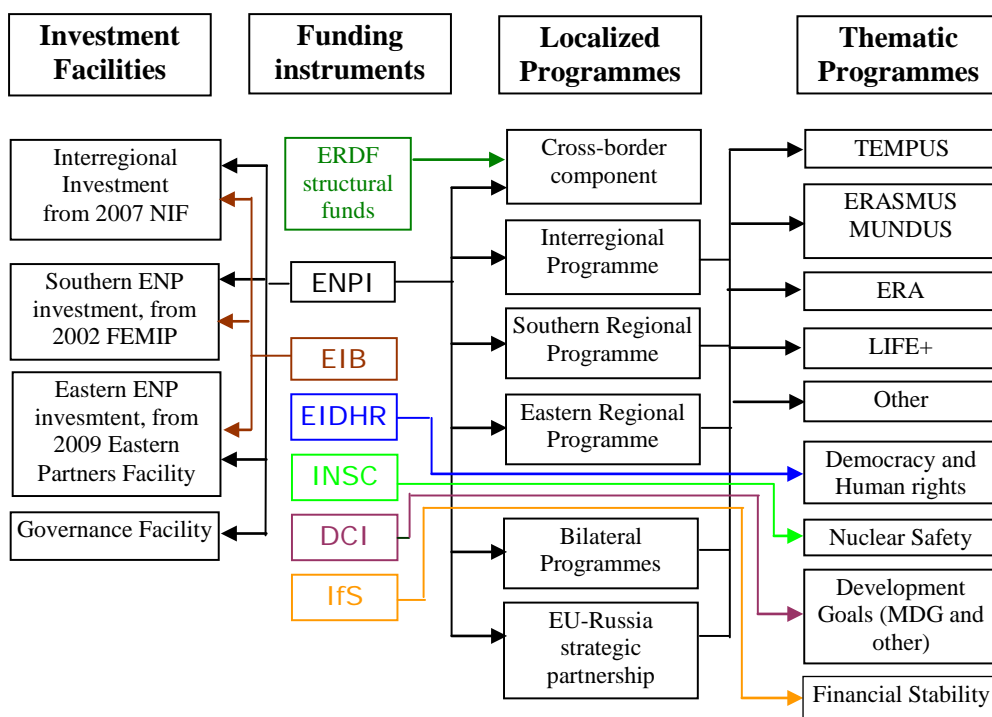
Investment Facilities

Funding instruments

Localized Programmes

Thematic Programmes

Interregional Investment from 2007 NIF

Southern ENP investment, from 2002 FEMIP

Eastern ENP invesmtent, from 2009 Eastern Partners Facility

Governance Facility

ERDF structural funds

ENPI

EIB

EIDHR

INSC

DCI

IfS

Cross-border component

Interregional Programme

Southern Regional Programme

Eastern Regional Programme

Bilateral Programmes

EU-Russia strategic partnership

TEMPUS

ERASMUS MUNDUS

ERA

LIFE+

Other

Democracy and Human rights

Nuclear Safety

Development Goals (MDG and other)

Financial Stability